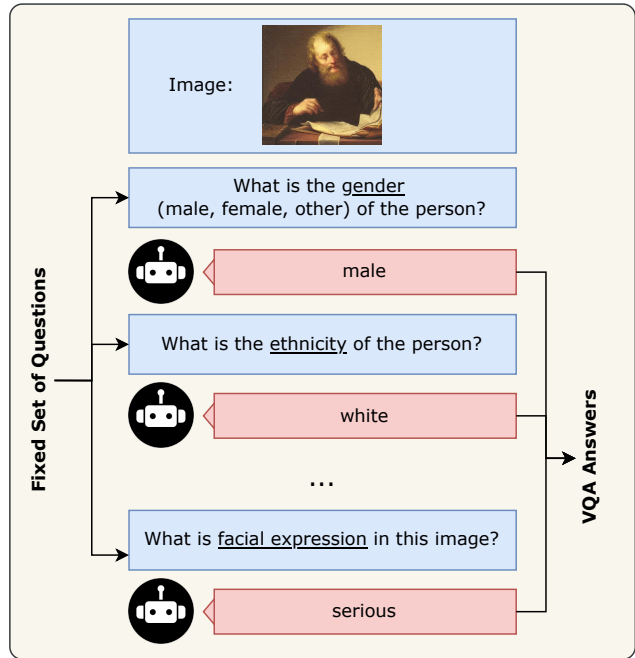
Image:

Fixed Set of Questions

What is the gender (male, female, other) of the person?

male

What is the ethnicity of the person?

white

...

What is facial expression in this image?

serious

VQA Answers